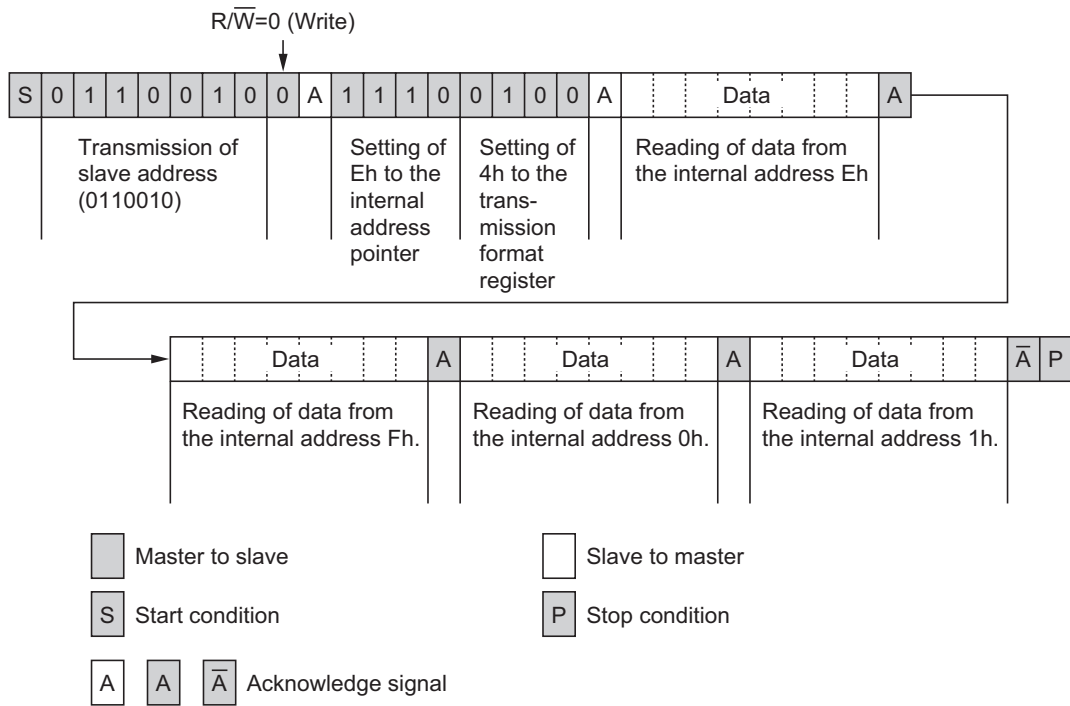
R/$\overline{W}$=0 (Write)

S 0 1 1 0 0 1 0 0 A 1 1 1 0 0 1 0 0 A Data A

Transmission of slave address (0110010)

Setting of Eh to the internal address pointer

Setting of 4h to the transmission format register

Reading of data from the internal address Eh

Data A Data A Data $\overline{A}$ P

Reading of data from the internal address Fh.

Reading of data from the internal address 0h.

Reading of data from the internal address 1h.

Master to slave

Slave to master

S Start condition

P Stop condition

A A $\overline{A}$ Acknowledge signal